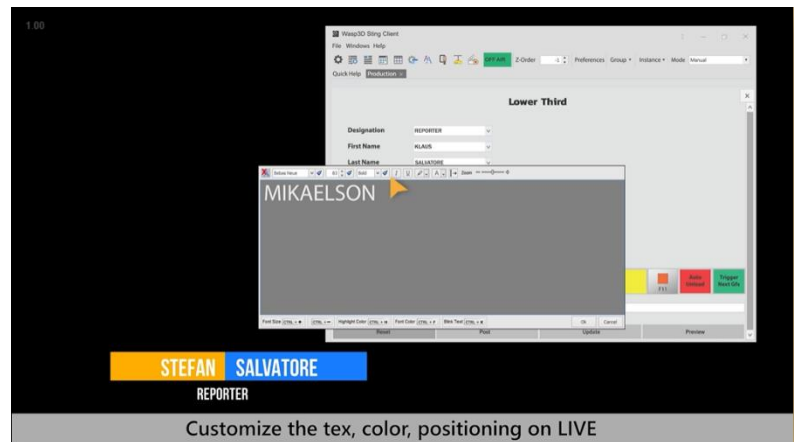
1:00

Wasp3D Sting Client
File Windows Help
OFF AIR Z-Order Preferences Group Instance Mode Manual
Quick Help Production

Lower Third

Designation REPORTER
First Name KLAUS
Last Name SALVATORE

Zoom

MIKAELSON

Font Size Highlight Color Font Color Bkrs Text OK Cancel

F11 Auto Unload Trigger Next Gfx
Reset Post Update Preview

STEFAN SALVATORE
REPORTER

Customize the tex, color, positioning on LIVE